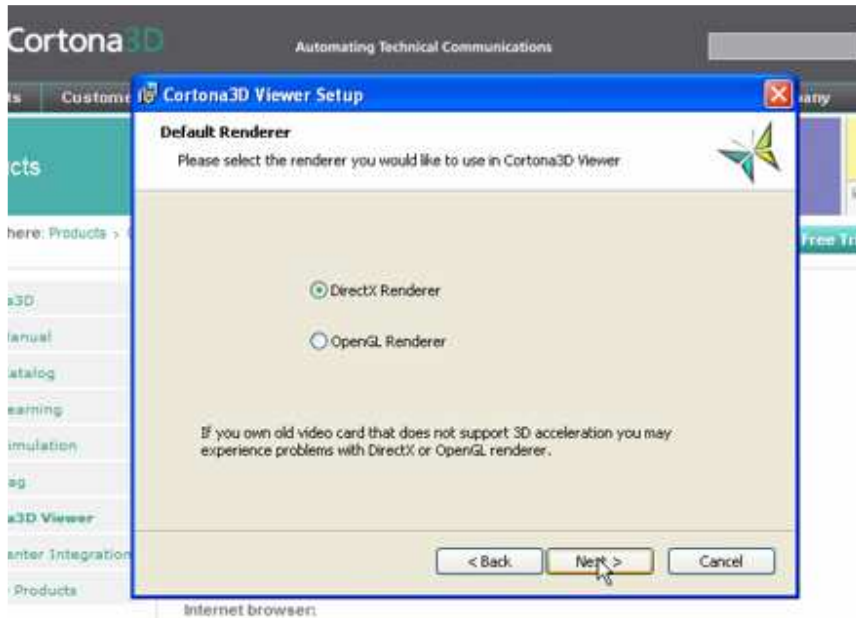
Cortona3D

Automating Technical Communications

ts Custome

pany

cts

here: Products >

Free Tr

a3D

Manual

atalog

earning

imulation

og

a3D Viewer

enter Integration

Products

Internet browser:

Cortona3D Viewer Setup

Default Renderer

Please select the renderer you would like to use in Cortona3D Viewer

DirectX Renderer

OpenGL Renderer

If you own old video card that does not support 3D acceleration you may experience problems with DirectX or OpenGL renderer.

< Back

Next >

Cancel